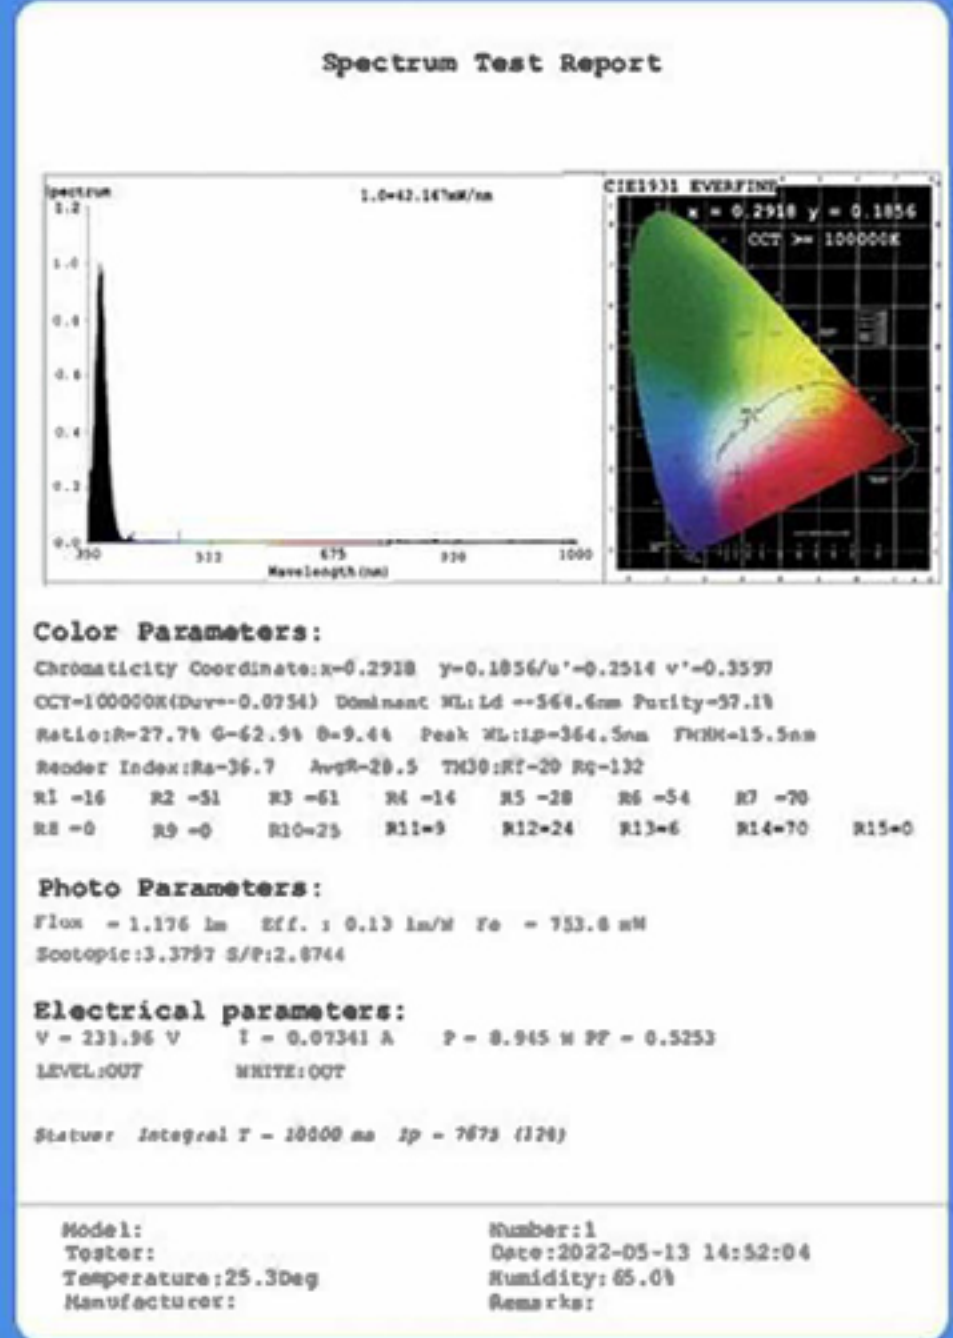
Spectrum Test Report

Spectrum
1.2
1.0
0.8
0.6
0.4
0.2
0.0
350
512
675
838
1000
Wavelength(nm)
1.0=42.167mW/nm

CIE1931 EVERFINE
x = 0.2918 y = 0.1856
CCT >= 100000K

Color Parameters:
Chromaticity Coordinate:x=0.2918 y=0.1856/u'=0.2514 v'=0.3597
CCT=100000K(Duv=-0.0754) Dominant WL:Ld =-564.6nm Purity=57.1%
Ratio:R=27.7% G=62.9% B=9.4% Peak WL:Lp=364.5nm FWHM=15.5nm
Render Index:Ra=-36.7 AvgR=-28.5 TM30:Rf=-20 Rg=-132
R1 =-16 R2 =-51 R3 =-61 R4 =-14 R5 =-28 R6 =-54 R7 =-70
R8 =0 R9 =0 R10=25 R11=9 R12=24 R13=6 R14=70 R15=0

Photo Parameters:
Flux = 1.176 lm Eff. : 0.13 lm/W Fe = 753.8 mW
Scotopic:3.3797 S/P:2.8744

Electrical parameters:
V = 231.96 V I = 0.07341 A P = 8.945 W PF = 0.5253
LEVEL:OUT WHITE:OUT

Status: Integral T = 10000 ms Ip = 7673 (12%)

Model:
Tester:
Temperature:25.3Deg
Manufacturer:
Number:1
Date:2022-05-13 14:52:04
Humidity:65.0%
Remarks: